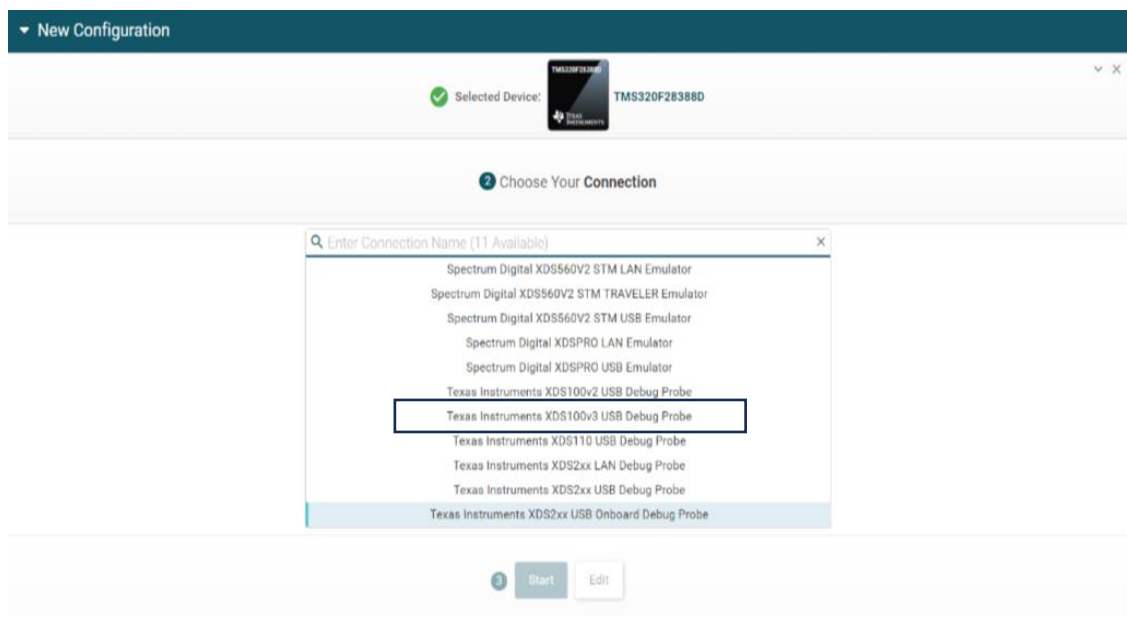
New Configuration

Selected Device: TMS320F28388D TMS320F28388D TEXAS INSTRUMENTS

2 Choose Your Connection

Enter Connection Name (11 Available)

Spectrum Digital XDS560V2 STM LAN Emulator
Spectrum Digital XDS560V2 STM TRAVELER Emulator
Spectrum Digital XDS560V2 STM USB Emulator
Spectrum Digital XDSPRO LAN Emulator
Spectrum Digital XDSPRO USB Emulator
Texas Instruments XDS100v2 USB Debug Probe
Texas Instruments XDS100v3 USB Debug Probe
Texas Instruments XDS110 USB Debug Probe
Texas Instruments XDS2xx LAN Debug Probe
Texas Instruments XDS2xx USB Debug Probe
Texas Instruments XDS2xx USB Onboard Debug Probe

3 Start Edit